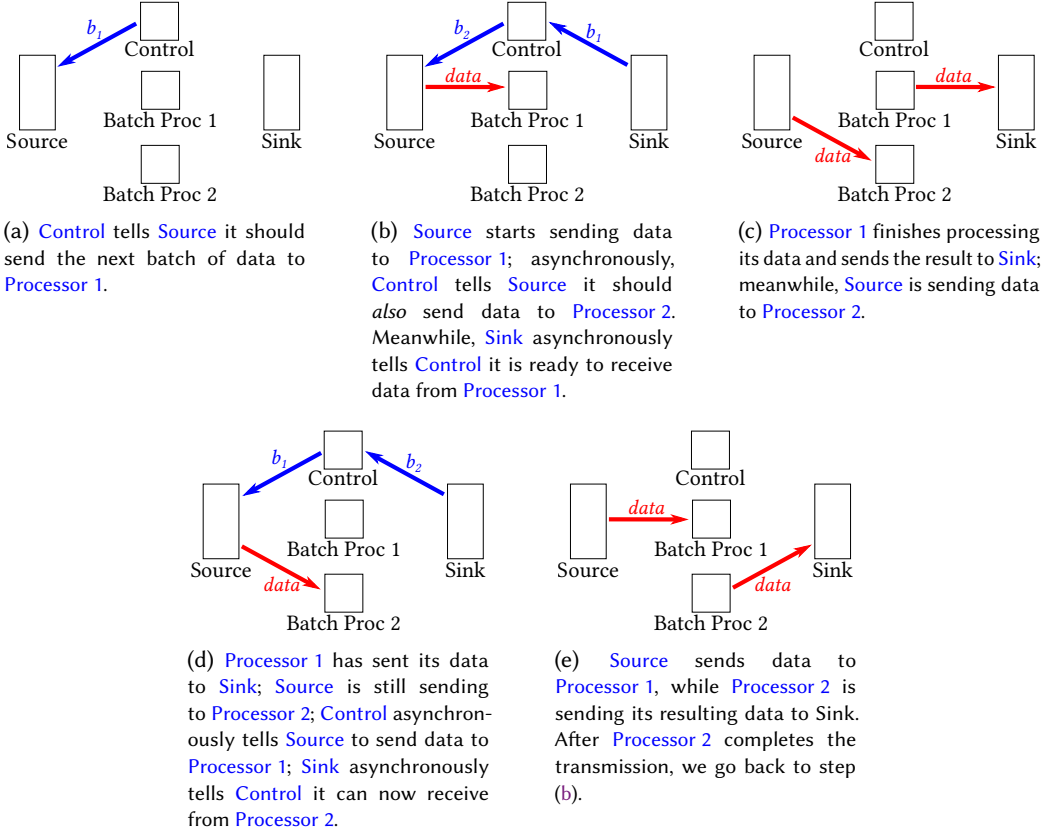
$b_1$
Control
Source
Batch Proc 1
Sink
Batch Proc 2

(a) Control tells Source it should send the next batch of data to Processor 1.

$b_2$
Control
$b_1$
data
Source
Batch Proc 1
Sink
Batch Proc 2

(b) Source starts sending data to Processor 1; asynchronously, Control tells Source it should *also* send data to Processor 2. Meanwhile, Sink asynchronously tells Control it is ready to receive data from Processor 1.

Control
data
Source
Batch Proc 1
Sink
data
Batch Proc 2

(c) Processor 1 finishes processing its data and sends the result to Sink; meanwhile, Source is sending data to Processor 2.

$b_1$
Control
$b_2$
Batch Proc 1
Source
Sink
data
Batch Proc 2

(d) Processor 1 has sent its data to Sink; Source is still sending to Processor 2; Control asynchronously tells Source to send data to Processor 1; Sink asynchronously tells Control it can now receive from Processor 2.

Control
data
Batch Proc 1
Source
Sink
data
Batch Proc 2

(e) Source sends data to Processor 1, while Processor 2 is sending its resulting data to Sink. After Processor 2 completes the transmission, we go back to step (b).